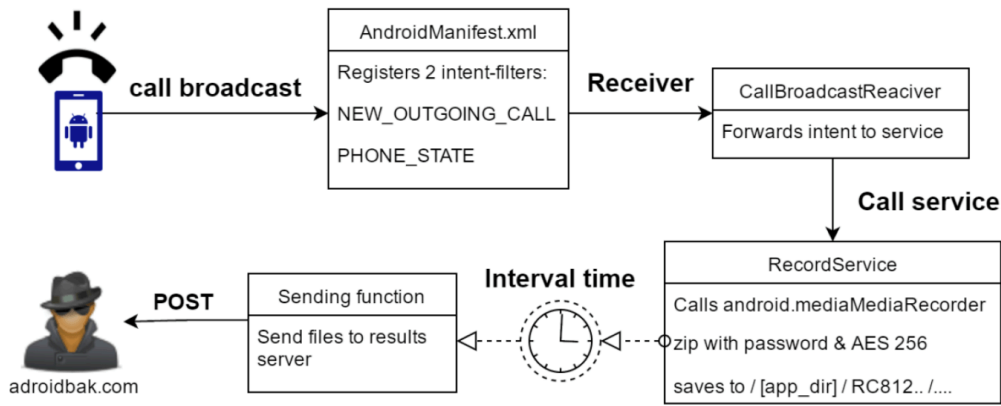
call broadcast

AndroidManifest.xml

Registers 2 intent-filters:

NEW_OUTGOING_CALL

PHONE_STATE

Receiver

CallBroadcastReaciver

Forwards intent to service

Call service

RecordService

Calls android.mediaMediaRecorder

zip with password & AES 256

saves to / [app_dir] / RC812.. /....

Interval time

Sending function

Send files to results server

POST

adroidbak.com